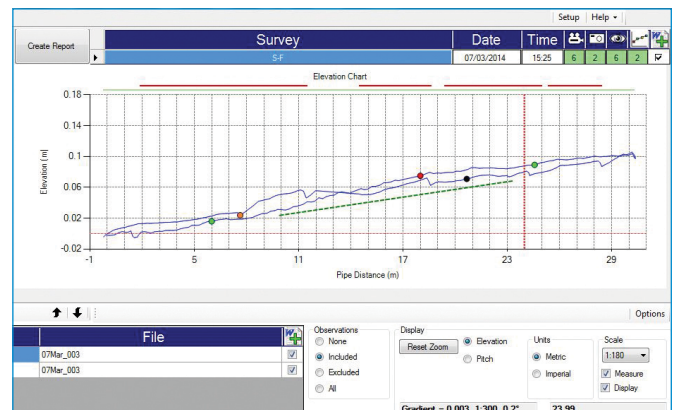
Setup Help ▾

Create Report

| Survey | Date | Time | | | | |
|---|---|---|---|---|---|---|
| S-F | 07/03/2014 | 15:25 | 6 | 2 | 6 | 2 |

Elevation Chart

0.18
0.14
0.1
0.06
0.02
-0.02

Elevation (m)

-1 5 11 17 23 29

Pipe Distance (m)

Options

File

| 07Mar_003 | ☑ |
|---|---|
| 07Mar_003 | ☑ |

Observations
None
Included
Excluded
All

Display
Reset Zoom
Elevation
Pitch

Units
Metric
Imperial

Scale
1:180
Measure
Display

Gradient = 0.003 1:300 0.2° 23.99